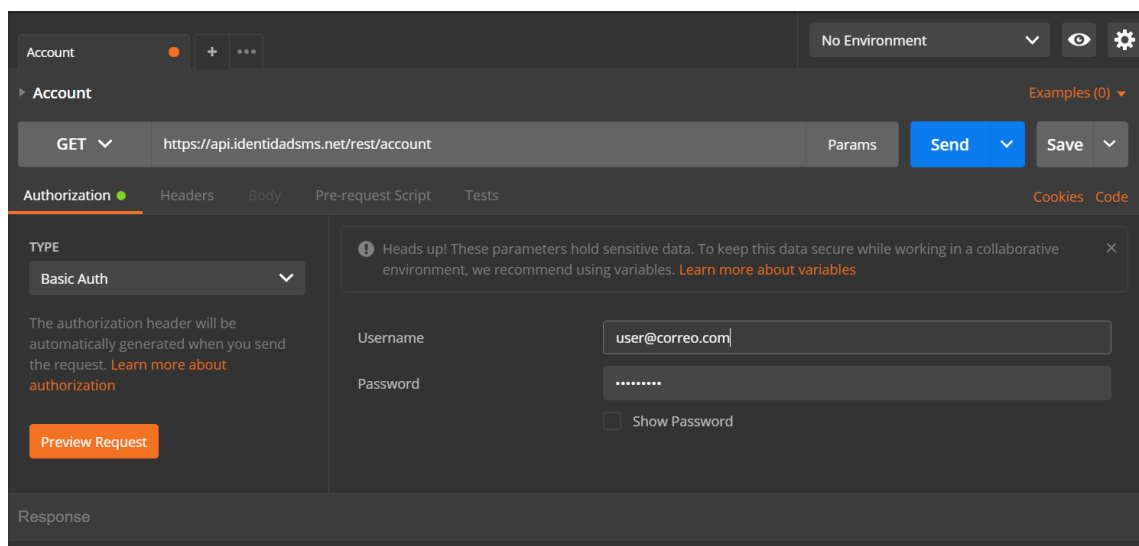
Account
+ •••
No Environment

Account
Examples (0)

GET
https://api.identidadsms.net/rest/account
Params
Send
Save

Authorization
Headers
Body
Pre-request Script
Tests
Cookies
Code

TYPE
Basic Auth

The authorization header will be automatically generated when you send the request. Learn more about authorization

Preview Request

Heads up! These parameters hold sensitive data. To keep this data secure while working in a collaborative environment, we recommend using variables. Learn more about variables

Username
user@correo.com
Password
•••••••••
Show Password

Response